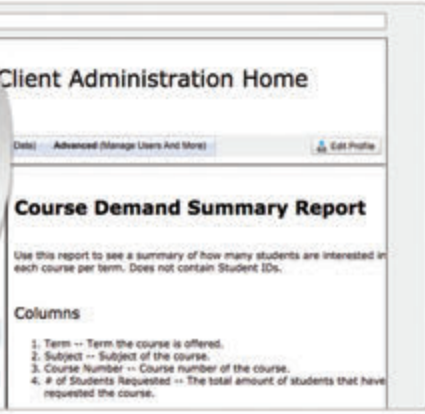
Client Administration Home

Data) Advanced (Manage Users And More)

Edit Profile

Course Demand Summary Report

Use this report to see a summary of how many students are interested in each course per term. Does not contain Student IDs.

Columns

1. Term -- Term the course is offered.
2. Subject -- Subject of the course.
3. Course Number -- Course number of the course.
4. # of Students Requested -- The total amount of students that have requested the course.